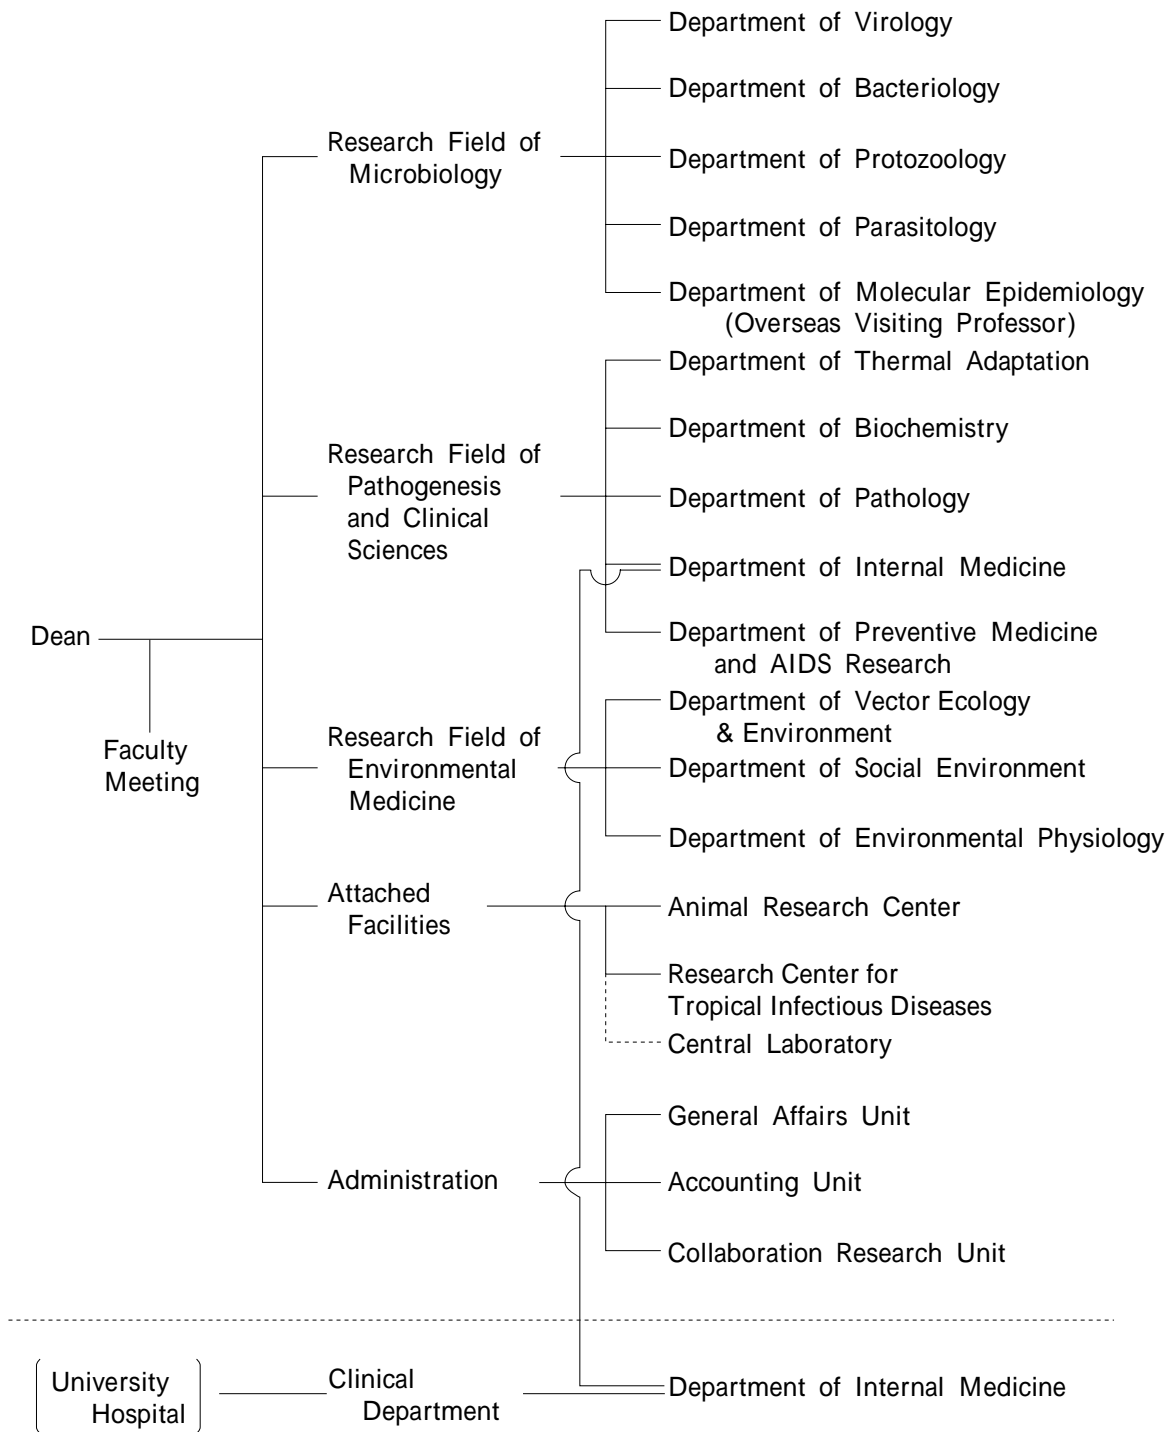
Dean

Faculty Meeting

Research Field of Microbiology

Department of Virology

Department of Bacteriology

Department of Protozoology

Department of Parasitology

Department of Molecular Epidemiology (Overseas Visiting Professor)

Research Field of Pathogenesis and Clinical Sciences

Department of Thermal Adaptation

Department of Biochemistry

Department of Pathology

Department of Internal Medicine

Department of Preventive Medicine and AIDS Research

Research Field of Environmental Medicine

Department of Vector Ecology & Environment

Department of Social Environment

Department of Environmental Physiology

Attached Facilities

Animal Research Center

Research Center for Tropical Infectious Diseases

Central Laboratory

Administration

General Affairs Unit

Accounting Unit

Collaboration Research Unit

University Hospital

Clinical Department

Department of Internal Medicine